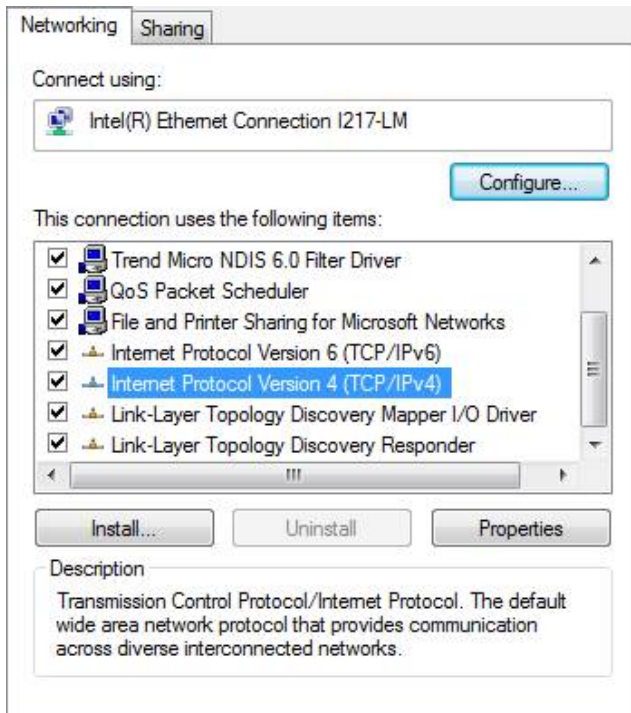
Networking Sharing

Connect using:

Intel(R) Ethernet Connection I217-LM

Configure...

This connection uses the following items:

Trend Micro NDIS 6.0 Filter Driver
QoS Packet Scheduler
File and Printer Sharing for Microsoft Networks
Internet Protocol Version 6 (TCP/IPv6)
Internet Protocol Version 4 (TCP/IPv4)
Link-Layer Topology Discovery Mapper I/O Driver
Link-Layer Topology Discovery Responder

Install... Uninstall Properties

Description

Transmission Control Protocol/Internet Protocol. The default wide area network protocol that provides communication across diverse interconnected networks.